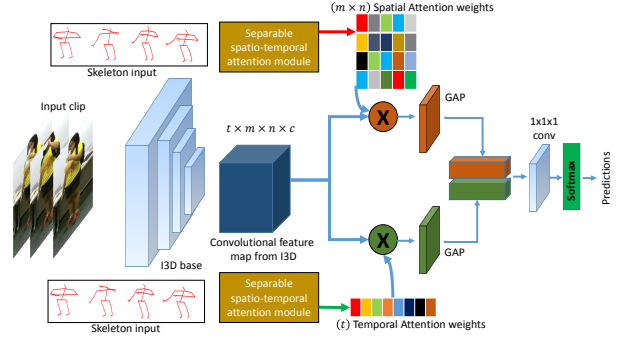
Skeleton input

Separable spatio-temporal attention module

$(m \times n)$ Spatial Attention weights

Input clip

$t \times m \times n \times c$

X

GAP

1x1x1 conv

Softmax

Predictions

Convolutional feature map from I3D

I3D base

X

GAP

Skeleton input

Separable spatio-temporal attention module

$(t)$ Temporal Attention weights